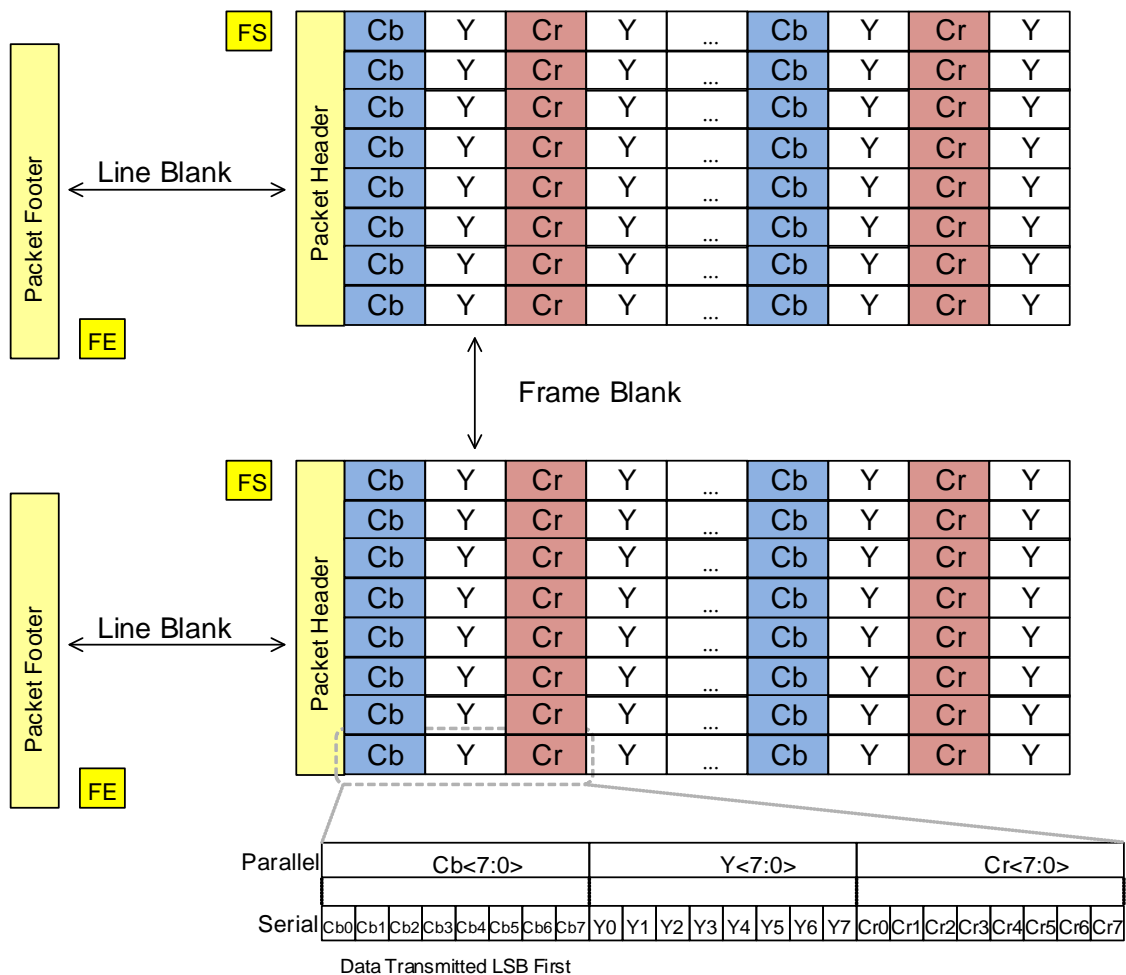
FS

| Cb | Y | Cr | Y | ... | Cb | Y | Cr | Y |
|---|---|---|---|---|---|---|---|---|
| Cb | Y | Cr | Y | ... | Cb | Y | Cr | Y |
| Cb | Y | Cr | Y | ... | Cb | Y | Cr | Y |
| Cb | Y | Cr | Y | ... | Cb | Y | Cr | Y |
| Cb | Y | Cr | Y | ... | Cb | Y | Cr | Y |
| Cb | Y | Cr | Y | ... | Cb | Y | Cr | Y |
| Cb | Y | Cr | Y | ... | Cb | Y | Cr | Y |
| Cb | Y | Cr | Y | ... | Cb | Y | Cr | Y |

Packet Header

Line Blank

Packet Footer

FE

Frame Blank

FS

| Cb | Y | Cr | Y | ... | Cb | Y | Cr | Y |
|---|---|---|---|---|---|---|---|---|
| Cb | Y | Cr | Y | ... | Cb | Y | Cr | Y |
| Cb | Y | Cr | Y | ... | Cb | Y | Cr | Y |
| Cb | Y | Cr | Y | ... | Cb | Y | Cr | Y |
| Cb | Y | Cr | Y | ... | Cb | Y | Cr | Y |
| Cb | Y | Cr | Y | ... | Cb | Y | Cr | Y |
| Cb | Y | Cr | Y | ... | Cb | Y | Cr | Y |
| Cb | Y | Cr | Y | ... | Cb | Y | Cr | Y |

Packet Header

Line Blank

Packet Footer

FE

Parallel Cb<7:0> Y<7:0> Cr<7:0>

Serial Cb0 Cb1 Cb2 Cb3 Cb4 Cb5 Cb6 Cb7 Y0 Y1 Y2 Y3 Y4 Y5 Y6 Y7 Cr0 Cr1 Cr2 Cr3 Cr4 Cr5 Cr6 Cr7

Data Transmitted LSB First